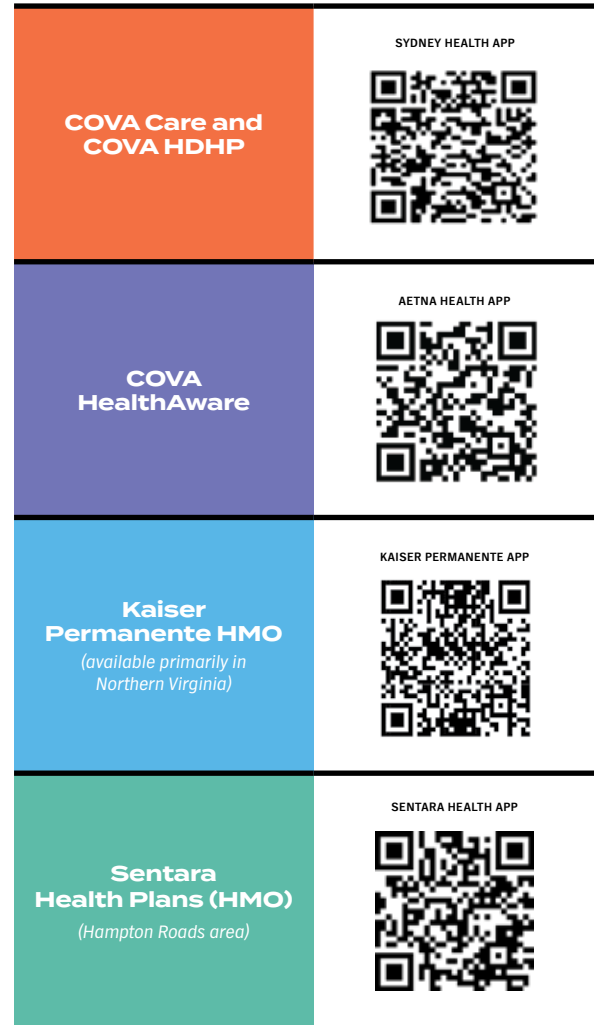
| | |
|---|---|
| COVA Care and COVA HDHP | SYDNEY HEALTH APP |
| COVA HealthAware | AETNA HEALTH APP |
| Kaiser Permanente HMO (available primarily in Northern Virginia) | KAISER PERMANENTE APP |
| Sentara Health Plans (HMO) (Hampton Roads area) | SENTARA HEALTH APP |